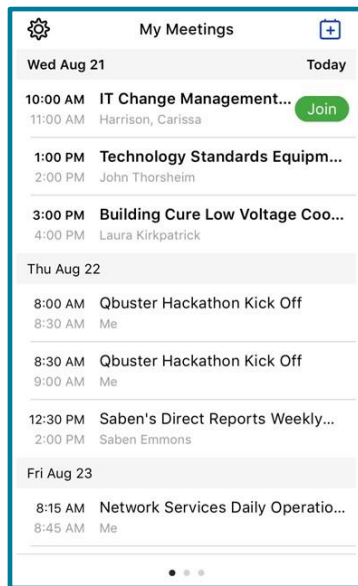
My Meetings

Wed Aug 21 Today

10:00 AM IT Change Management...
11:00 AM Harrison, Carissa
Join

1:00 PM Technology Standards Equipm...
2:00 PM John Thorsheim

3:00 PM Building Cure Low Voltage Coo...
4:00 PM Laura Kirkpatrick

Thu Aug 22

8:00 AM Qbuster Hackathon Kick Off
8:30 AM Me

8:30 AM Qbuster Hackathon Kick Off
9:00 AM Me

12:30 PM Saben's Direct Reports Weekly...
2:00 PM Saben Emmons

Fri Aug 23

8:15 AM Network Services Daily Operatio...
8:45 AM Me